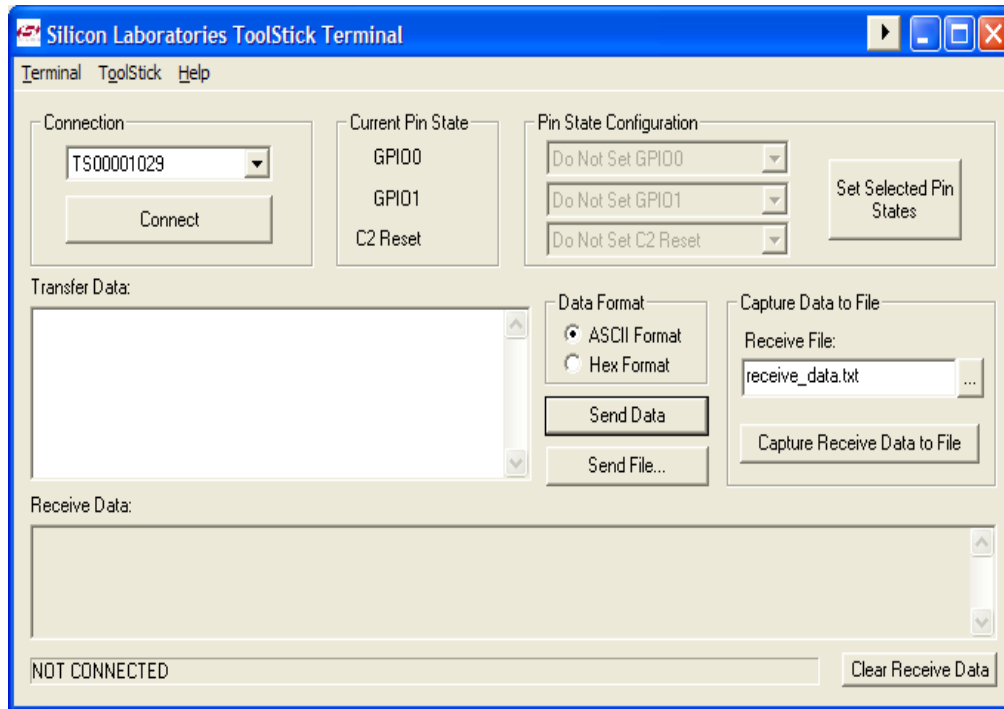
Silicon Laboratories ToolStick Terminal

Terminal ToolStick Help

Connection
TS00001029
Connect

Current Pin State
GPIO0
GPIO1
C2 Reset

Pin State Configuration
Do Not Set GPIO0
Do Not Set GPIO1
Do Not Set C2 Reset
Set Selected Pin States

Transfer Data:

Data Format
ASCII Format
Hex Format

Send Data
Send File...

Capture Data to File
Receive File:
receive_data.txt
...
Capture Receive Data to File

Receive Data:

NOT CONNECTED
Clear Receive Data